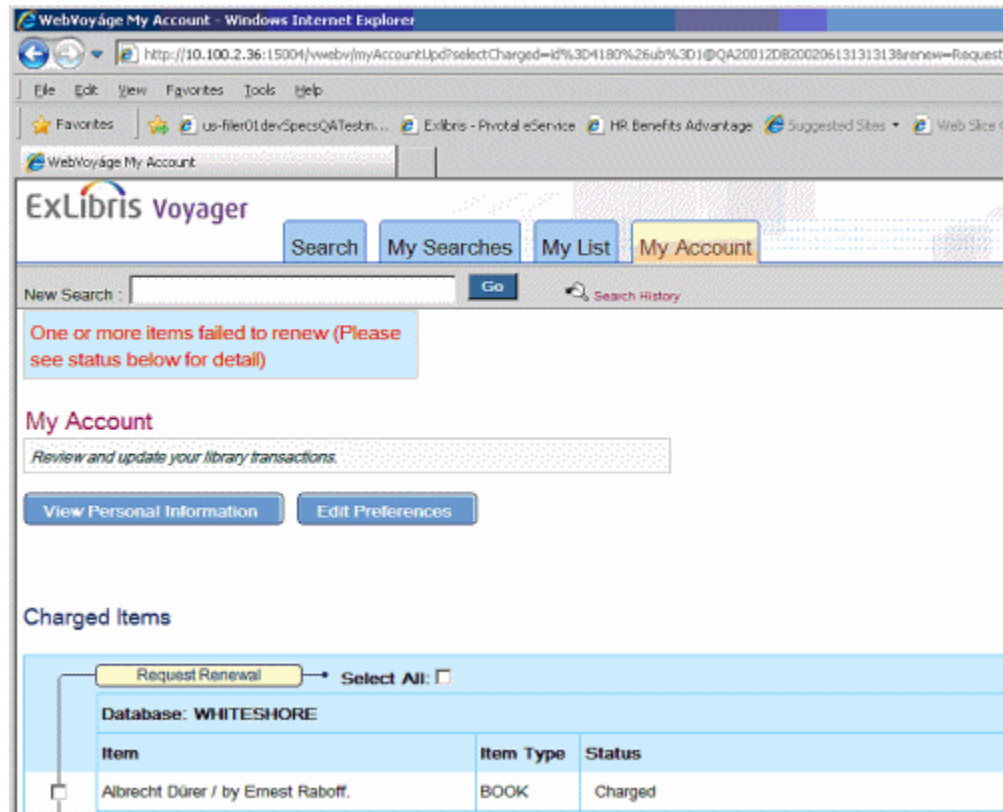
WebVoyáge My Account - Windows Internet Explorer

http://10.100.2.36:15004/vwebv/myAccountUpd?selectCharged=id%3D4180%26ub%3D1@QA20012DB20020613131313&renew=Request

File Edit View Favorites Tools Help

Favorites | us-filer01devSpecsQATestin... | Exlibris - Pivotal eService | HR Benefits Advantage | Suggested Sites | Web Slice

WebVoyáge My Account

ExLibris Voyager

Search | My Searches | My List | My Account

New Search : Go | Search History

One or more items failed to renew (Please see status below for detail)

My Account

Review and update your library transactions.

View Personal Information | Edit Preferences

Charged Items

Request Renewal | Select All:

Database: WHITESHORE

| Item | Item Type | Status |
|---|---|---|
| Albrecht Dürer / by Ernest Raboff. | BOOK | Charged |